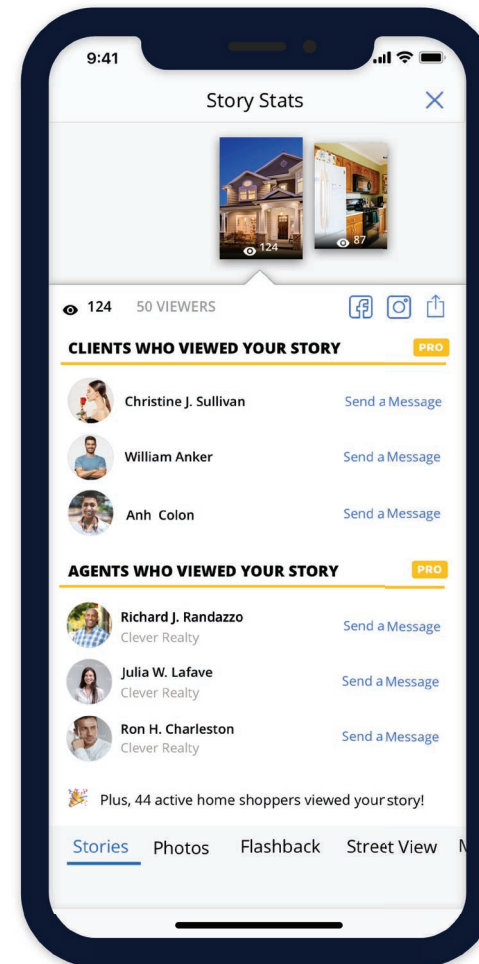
9:41

Story Stats

124

87

124 50 VIEWERS

CLIENTS WHO VIEWED YOUR STORY PRO

Christine J. Sullivan Send a Message

William Anker Send a Message

Anh Colon Send a Message

AGENTS WHO VIEWED YOUR STORY PRO

Richard J. Randazzo
Clever Realty
Send a Message

Julia W. Lafave
Clever Realty
Send a Message

Ron H. Charleston
Clever Realty
Send a Message

Plus, 44 active home shoppers viewed your story!

Stories Photos Flashback Street View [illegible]